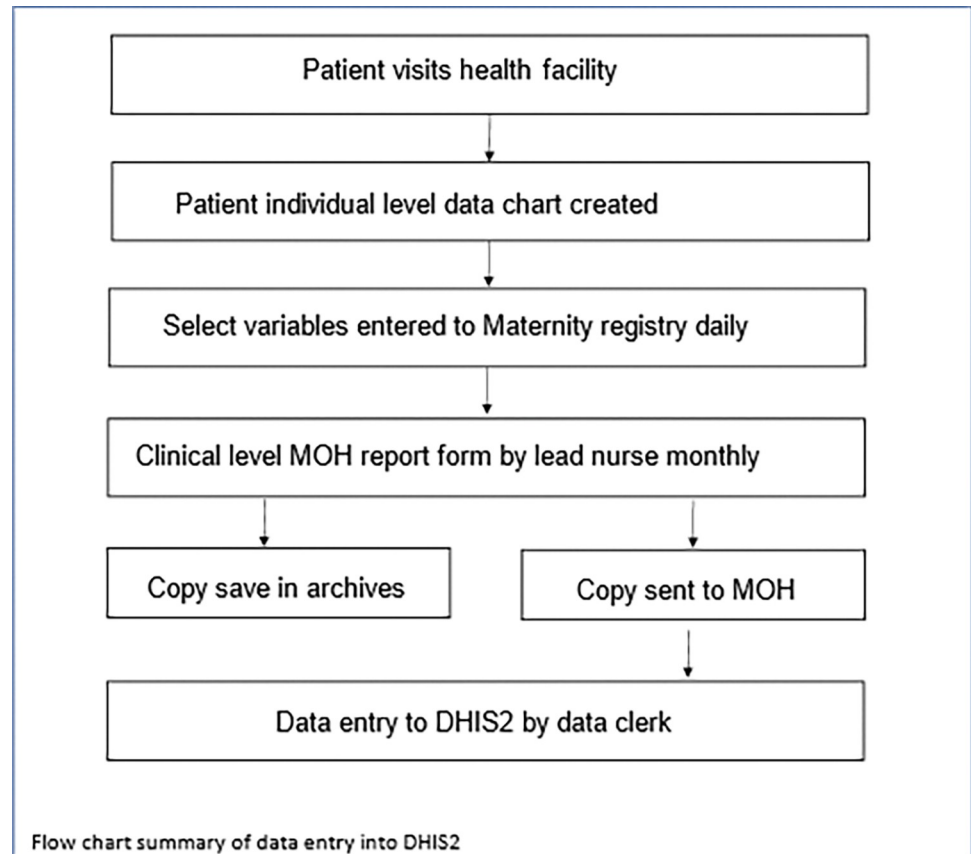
Patient visits health facility

Patient individual level data chart created

Select variables entered to Maternity registry daily

Clinical level MOH report form by lead nurse monthly

Copy save in archives

Copy sent to MOH

Data entry to DHIS2 by data clerk

Flow chart summary of data entry into DHIS2